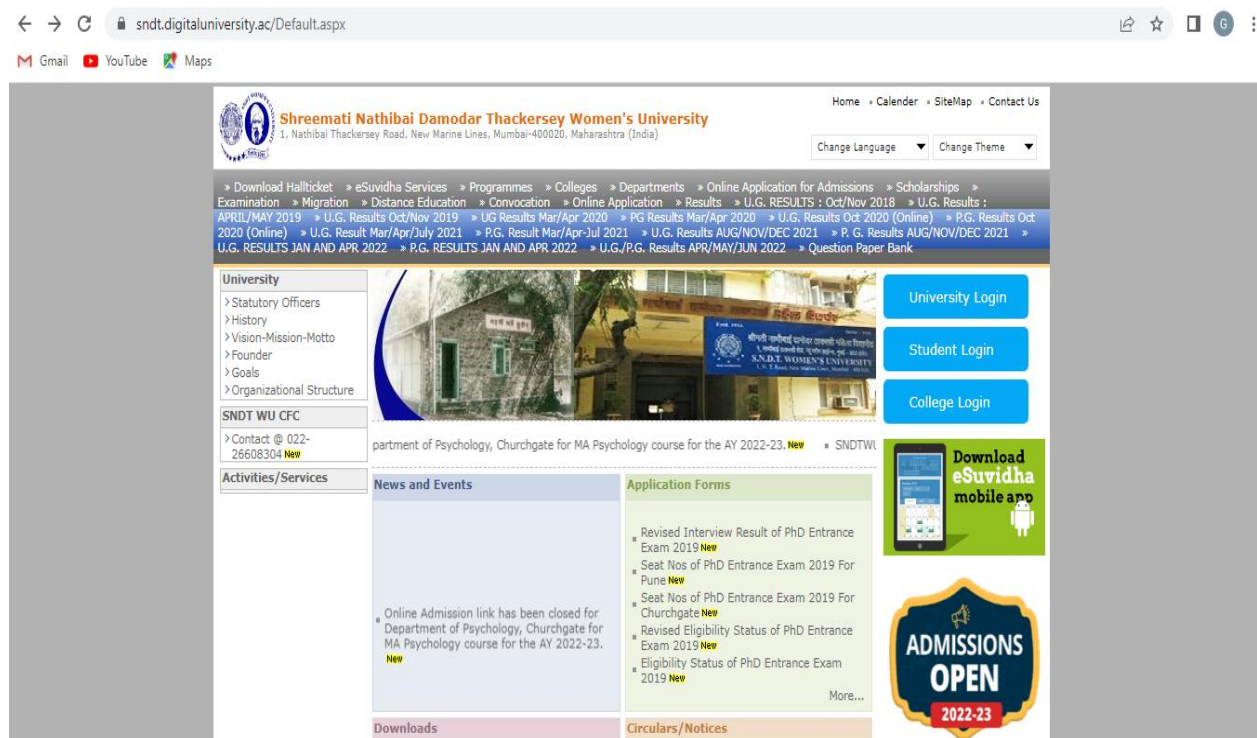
sndt.digitaluniversity.ac/Default.aspx

Gmail YouTube Maps

Shreemati Nathibai Damodar Thackersey Women's University
1, Nathibai Thackersey Road, New Marine Lines, Mumbai-400020, Maharashtra (India)

Home » Calender » SiteMap » Contact Us

Change Language Change Theme

» Download Hallticket » eSuvidha Services » Programmes » Colleges » Departments » Online Application for Admissions » Scholarships » Examination » Migration » Distance Education » Convocation » Online Application » Results » U.G. RESULTS : Oct/Nov 2018 » U.G. Results : APRIL/MAY 2019 » U.G. Results Oct/Nov 2019 » UG Results Mar/Apr 2020 » PG Results Mar/Apr 2020 » U.G. Results Oct 2020 (Online) » P.G. Results Oct 2020 (Online) » U.G. Result Mar/Apr/July 2021 » P.G. Result Mar/Apr-Jul 2021 » U.G. Results AUG/NOV/DEC 2021 » P. G. Results AUG/NOV/DEC 2021 » U.G. RESULTS JAN AND APR 2022 » P.G. RESULTS JAN AND APR 2022 » U.G./P.G. Results APR/MAY/JUN 2022 » Question Paper Bank

University
Statutory Officers
History
Vision-Mission-Motto
Founder
Goals
Organizational Structure

SNDT WU CFC
Contact @ 022-26608304 New

Activities/Services

S.N.D.T. WOMEN'S UNIVERSITY

University Login
Student Login
College Login

partment of Psychology, Churchgate for MA Psychology course for the AY 2022-23. New ▪ SNDTWU

News and Events

Online Admission link has been closed for Department of Psychology, Churchgate for MA Psychology course for the AY 2022-23. New

Application Forms

Revised Interview Result of PhD Entrance Exam 2019 New
Seat Nos of PhD Entrance Exam 2019 For Pune New
Seat Nos of PhD Entrance Exam 2019 For Churchgate New
Revised Eligibility Status of PhD Entrance Exam 2019 New
Eligibility Status of PhD Entrance Exam 2019 New
More...

Download eSuvidha mobile app

ADMISSIONS OPEN 2022-23

Downloads

Circulars/Notices